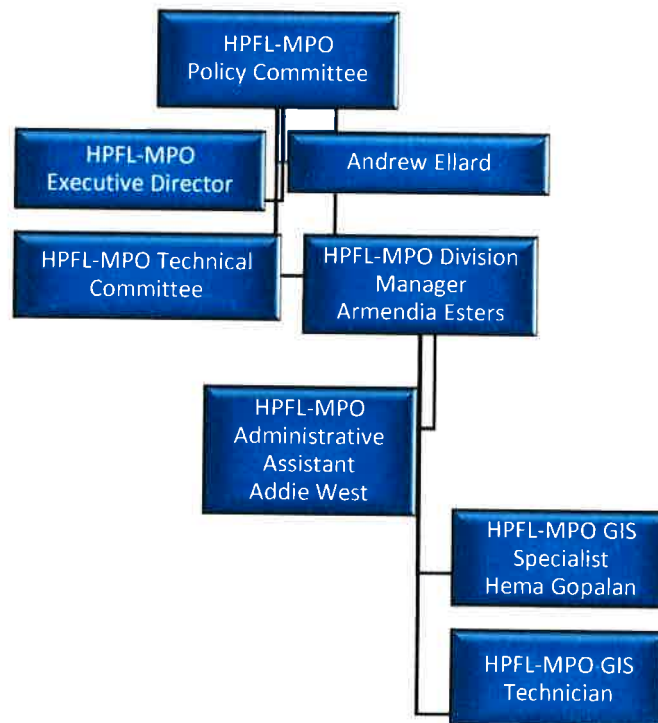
HPFL-MPO Policy Committee

HPFL-MPO Executive Director

Andrew Ellard

HPFL-MPO Technical Committee

HPFL-MPO Division Manager Armendia Esters

HPFL-MPO Administrative Assistant Addie West

HPFL-MPO GIS Specialist Hema Gopalan

HPFL-MPO GIS Technician